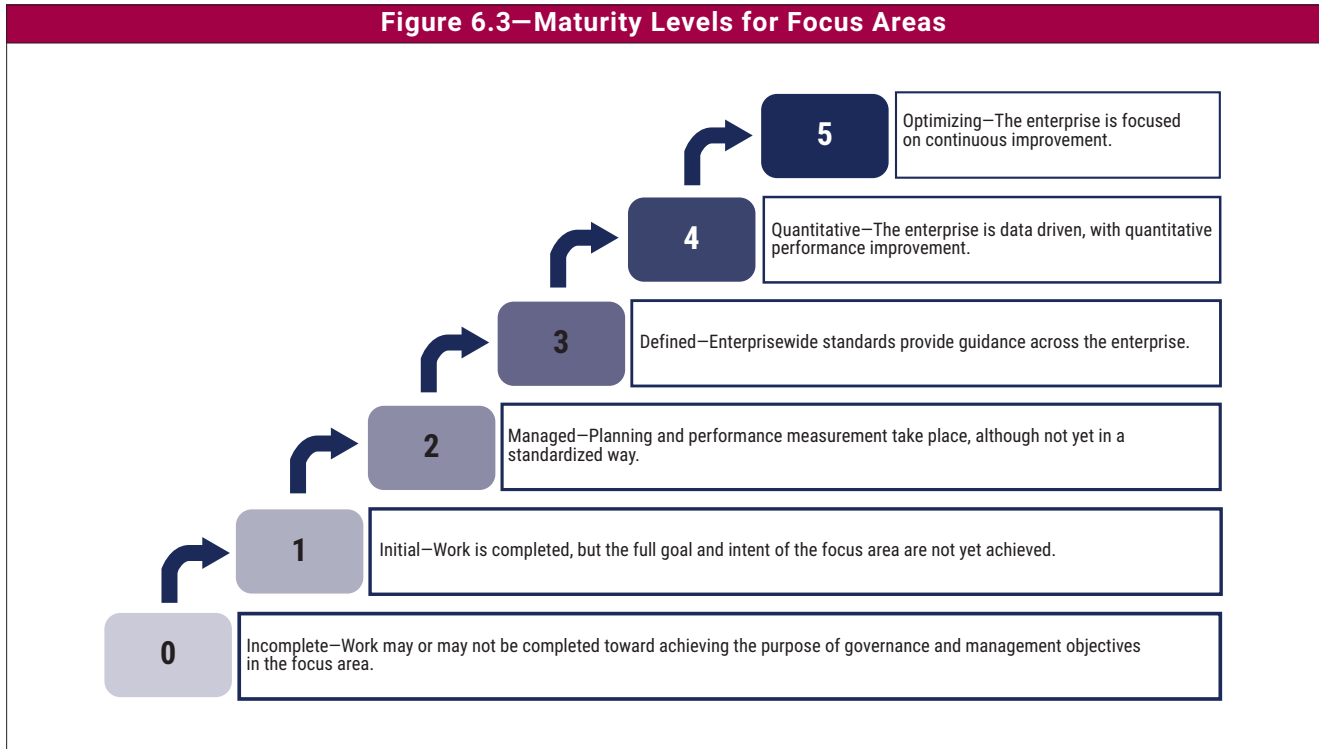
Figure 6.3—Maturity Levels for Focus Areas

5

Optimizing—The enterprise is focused on continuous improvement.

4

Quantitative—The enterprise is data driven, with quantitative performance improvement.

3

Defined—Enterprisewide standards provide guidance across the enterprise.

2

Managed—Planning and performance measurement take place, although not yet in a standardized way.

1

Initial—Work is completed, but the full goal and intent of the focus area are not yet achieved.

0

Incomplete—Work may or may not be completed toward achieving the purpose of governance and management objectives in the focus area.